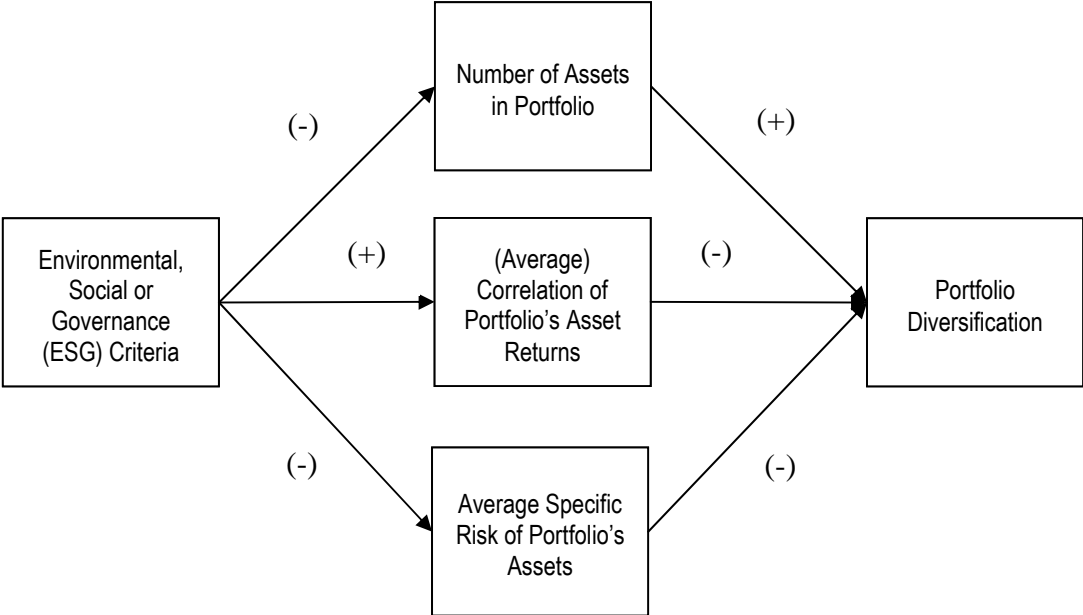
Number of Assets in Portfolio

(-)

(+)

Environmental, Social or Governance (ESG) Criteria

(+)

(Average) Correlation of Portfolio's Asset Returns

(-)

Portfolio Diversification

(-)

Average Specific Risk of Portfolio's Assets

(-)